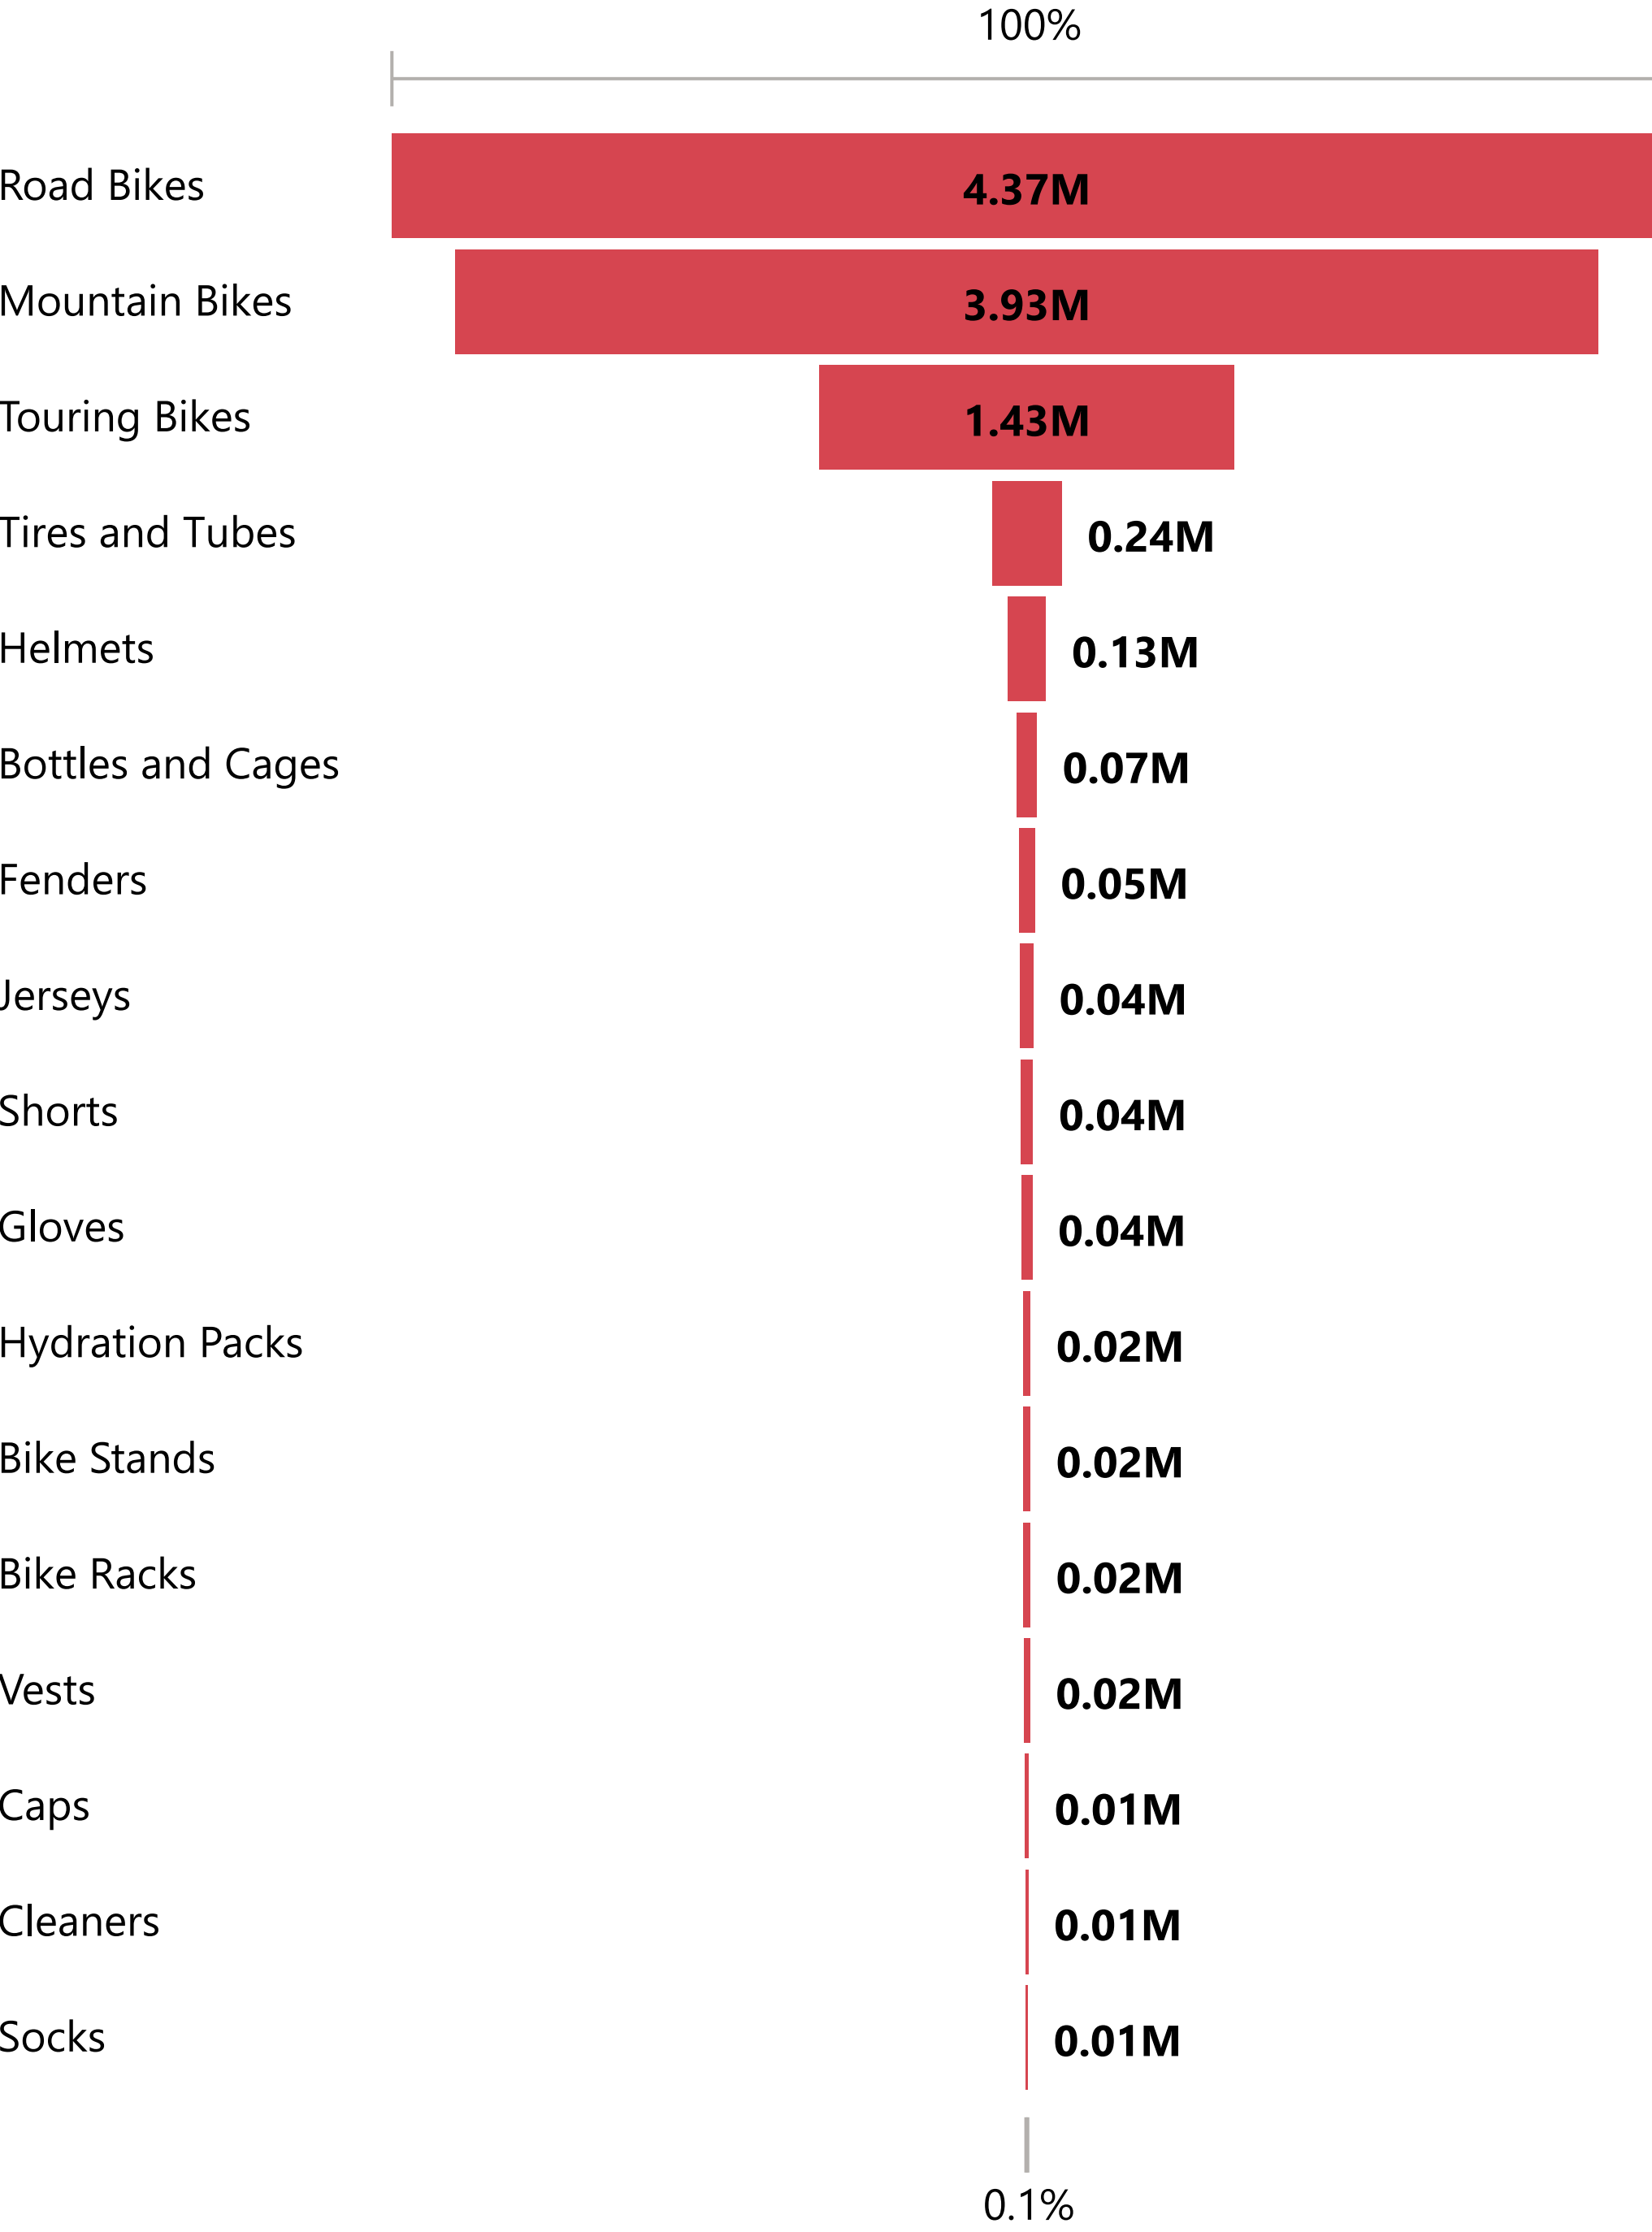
100%

Road Bikes 4.37M
Mountain Bikes 3.93M
Touring Bikes 1.43M
Tires and Tubes 0.24M
Helmets 0.13M
Bottles and Cages 0.07M
Fenders 0.05M
Jerseys 0.04M
Shorts 0.04M
Gloves 0.04M
Hydration Packs 0.02M
Bike Stands 0.02M
Bike Racks 0.02M
Vests 0.02M
Caps 0.01M
Cleaners 0.01M
Socks 0.01M

0.1%